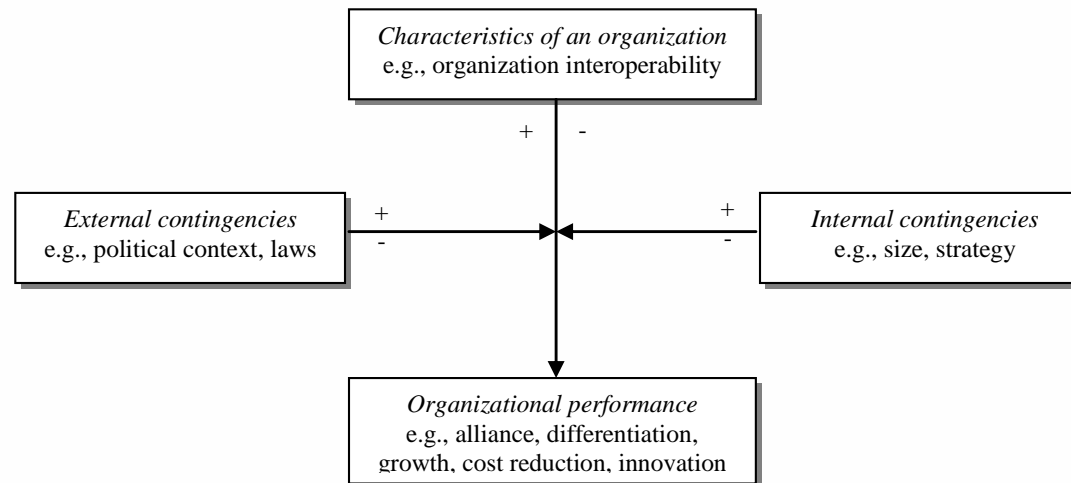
Characteristics of an organization
e.g., organization interoperability

+ -

External contingencies
e.g., political context, laws

+
-

+
-

Internal contingencies
e.g., size, strategy

Organizational performance
e.g., alliance, differentiation, growth, cost reduction, innovation